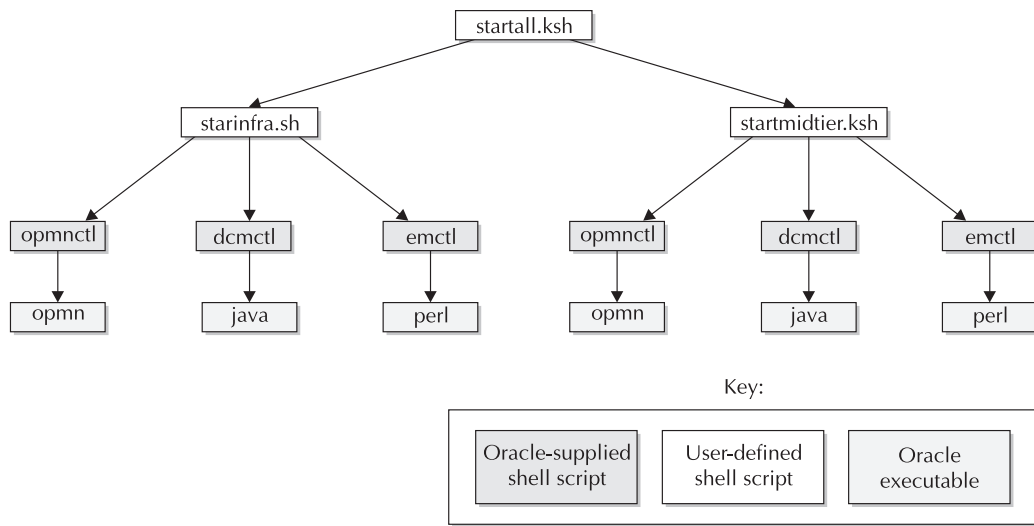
startall.ksh

starinfra.sh

startmidtier.ksh

opmnctl

dcmctl

emctl

opmn

java

perl

opmnctl

dcmctl

emctl

opmn

java

perl

Key:

Oracle-supplied shell script

User-defined shell script

Oracle executable